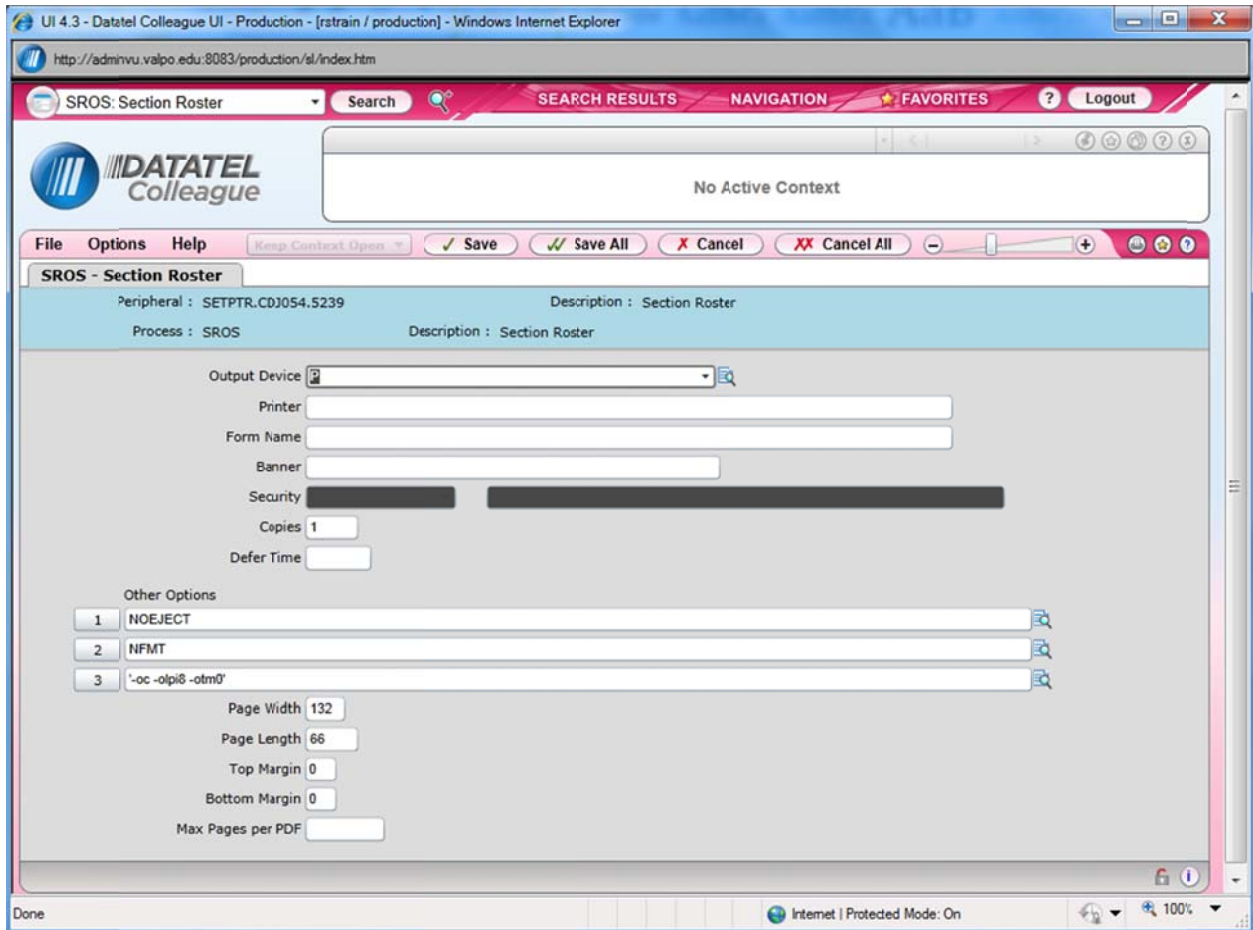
UI 4.3 - Datatel Colleague UI - Production - [rstrain / production] - Windows Internet Explorer

http://adminvu.valpo.edu:8083/production/sl/index.htm

SROS: Section Roster
Search
SEARCH RESULTS
NAVIGATION
FAVORITES
Logout

DATATEL Colleague

No Active Context

File Options Help
Keep Context Open
Save
Save All
Cancel
Cancel All

SROS - Section Roster

Peripheral : SETPTR.CDJ054.5239
Description : Section Roster
Process : SROS
Description : Section Roster

Output Device
Printer
Form Name
Banner
Security
Copies 1
Defer Time

Other Options
1 NOEJECT
2 NFMT
3 '-oc -olpi8 -otm0'

Page Width 132
Page Length 66
Top Margin 0
Bottom Margin 0
Max Pages per PDF

Done
Internet | Protected Mode: On
100%